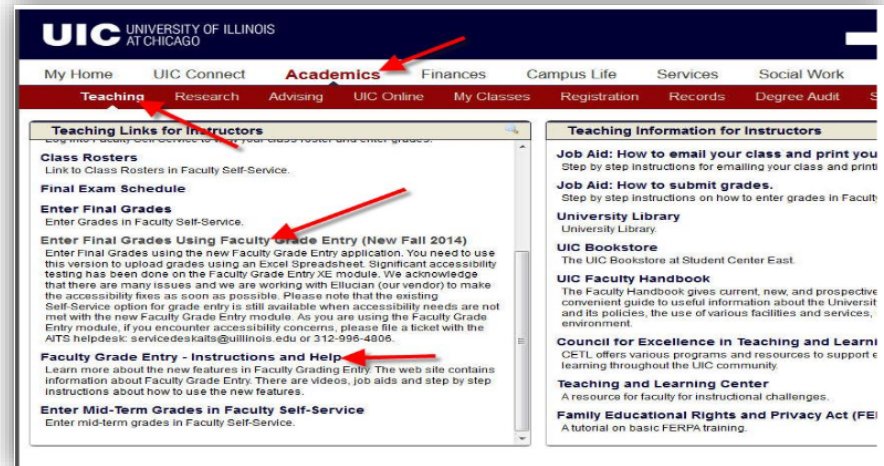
UIC UNIVERSITY OF ILLINOIS AT CHICAGO

My Home UIC Connect Academics Finances Campus Life Services Social Work

Teaching Research Advising UIC Online My Classes Registration Records Degree Audit S

Teaching Links for Instructors

Log into Faculty Self-Service to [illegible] your class roster and enter grades.

Class Rosters
Link to Class Rosters in Faculty Self-Service.

Final Exam Schedule

Enter Final Grades
Enter Grades in Faculty Self-Service.

Enter Final Grades Using Faculty Grade Entry (New Fall 2014)
Enter Final Grades using the new Faculty Grade Entry application. You need to use this version to upload grades using an Excel Spreadsheet. Significant accessibility testing has been done on the Faculty Grade Entry XE module. We acknowledge that there are many issues and we are working with Ellucian (our vendor) to make the accessibility fixes as soon as possible. Please note that the existing Self-Service option for grade entry is still available when accessibility needs are not met with the new Faculty Grade Entry module. As you are using the Faculty Grade Entry module, if you encounter accessibility concerns, please file a ticket with the AITS helpdesk: servicedeskaits@uillinois.edu or 312-996-4806.

Faculty Grade Entry - Instructions and Help
Learn more about the new features in Faculty Grading Entry. The web site contains information about Faculty Grade Entry. There are videos, job aids and step by step instructions about how to use the new features.

Enter Mid-Term Grades in Faculty Self-Service
Enter mid-term grades in Faculty Self-Service.

Teaching Information for Instructors

Job Aid: How to email your class and print you
Step by step instructions for emailing your class and printi

Job Aid: How to submit grades.
Step by step instructions on how to enter grades in Faculty

University Library
University Library.

UIC Bookstore
The UIC Bookstore at Student Center East.

UIC Faculty Handbook
The Faculty Handbook gives current, new, and prospective convenient guide to useful information about the Universit and its policies, the use of various facilities and services, environment.

Council for Excellence in Teaching and Learni
CETL offers various programs and resources to support e learning throughout the UIC community.

Teaching and Learning Center
A resource for faculty for instructional challenges.

Family Educational Rights and Privacy Act (FE
A tutorial on basic FERPA training.